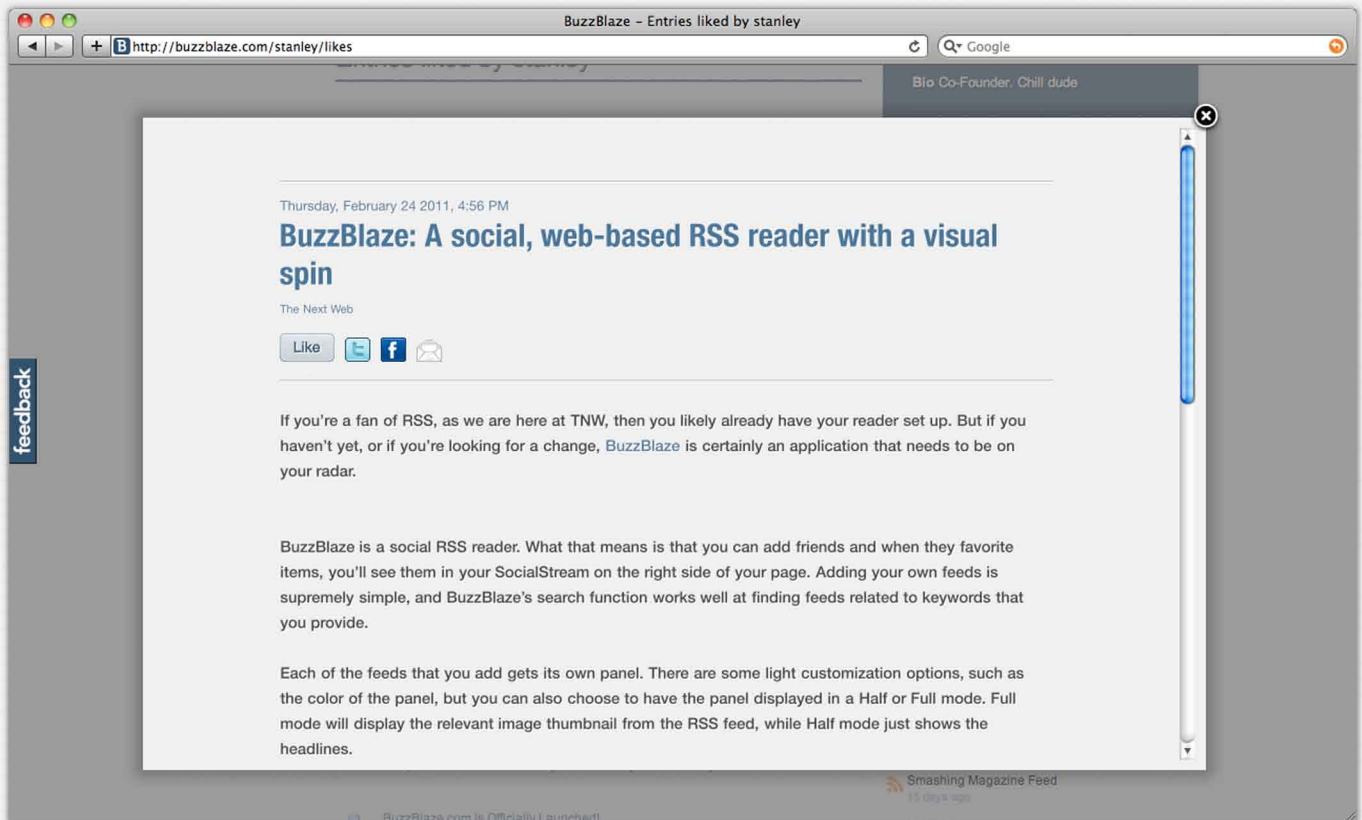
BuzzBlaze – Entries liked by stanley

http://buzzblaze.com/stanley/likes

Google

Entries liked by stanley

Bio Co-Founder, Chill dude

feedback

Thursday, February 24 2011, 4:56 PM

BuzzBlaze: A social, web-based RSS reader with a visual spin

The Next Web

Like

If you're a fan of RSS, as we are here at TNW, then you likely already have your reader set up. But if you haven't yet, or if you're looking for a change, BuzzBlaze is certainly an application that needs to be on your radar.

BuzzBlaze is a social RSS reader. What that means is that you can add friends and when they favorite items, you'll see them in your SocialStream on the right side of your page. Adding your own feeds is supremely simple, and BuzzBlaze's search function works well at finding feeds related to keywords that you provide.

Each of the feeds that you add gets its own panel. There are some light customization options, such as the color of the panel, but you can also choose to have the panel displayed in a Half or Full mode. Full mode will display the relevant image thumbnail from the RSS feed, while Half mode just shows the headlines.

Smashing Magazine Feed
15 days ago

BuzzBlaze.com is Officially Launched!